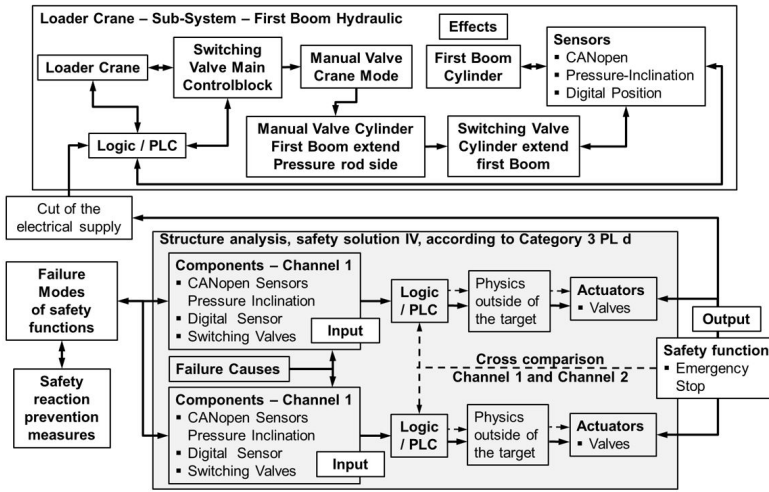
Loader Crane – Sub-System – First Boom Hydraulic

Effects

Loader Crane

Switching Valve Main Controlblock

Manual Valve Crane Mode

First Boom Cylinder

Sensors
▪ CANopen
▪ Pressure-Inclination
▪ Digital Position

Logic / PLC

Manual Valve Cylinder First Boom extend Pressure rod side

Switching Valve Cylinder extend first Boom

Cut of the electrical supply

Structure analysis, safety solution IV, according to Category 3 PL d

Failure Modes of safety functions

Components – Channel 1
▪ CANopen Sensors Pressure Inclination
▪ Digital Sensor
▪ Switching Valves

Input

Logic / PLC

Physics outside of the target

Actuators
▪ Valves

Output

Safety reaction prevention measures

Failure Causes

Cross comparison Channel 1 and Channel 2

Safety function
▪ Emergency Stop

Components – Channel 1
▪ CANopen Sensors Pressure Inclination
▪ Digital Sensor
▪ Switching Valves

Input

Logic / PLC

Physics outside of the target

Actuators
▪ Valves